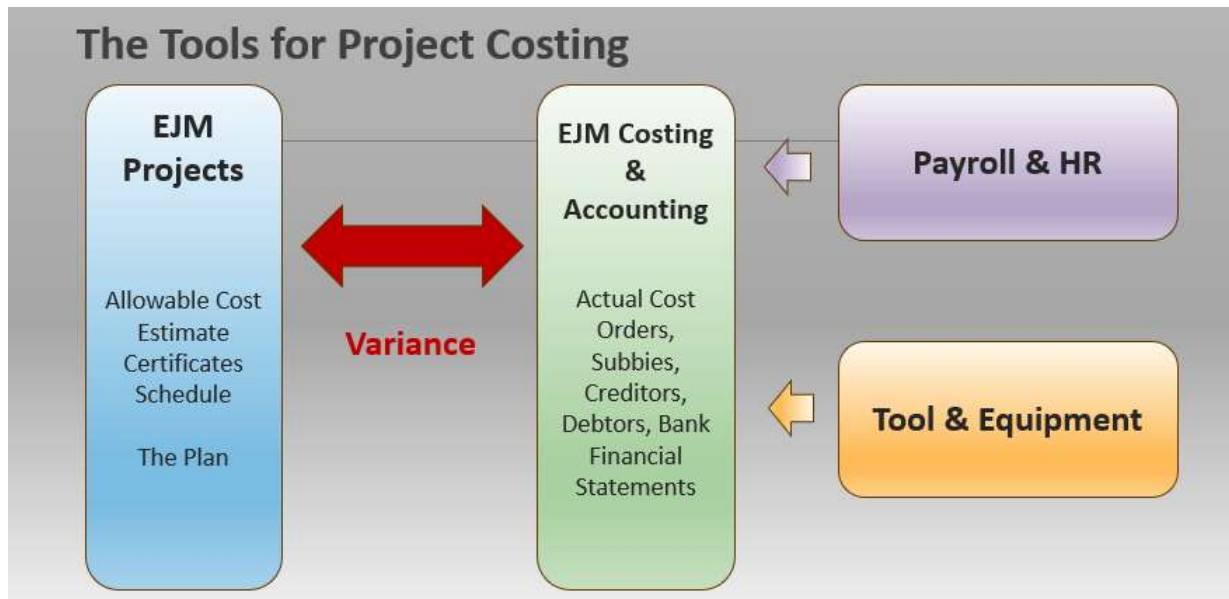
The Tools for Project Costing

EJM Projects

Allowable Cost
Estimate
Certificates
Schedule

The Plan

Variance

EJM Costing & Accounting

Actual Cost
Orders,
Subbies,
Creditors,
Debtors, Bank
Financial
Statements

Payroll & HR

Tool & Equipment